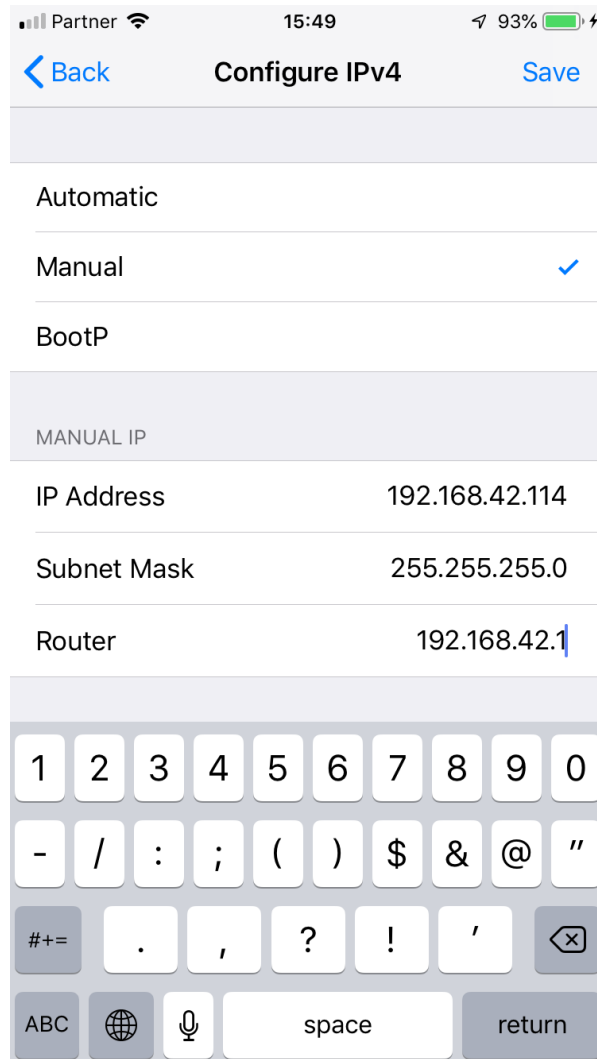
Partner 15:49 93%

Back Configure IPv4 Save

Automatic

Manual

BootP

MANUAL IP

IP Address 192.168.42.114

Subnet Mask 255.255.255.0

Router 192.168.42.1

1 2 3 4 5 6 7 8 9 0

- / : ; ( ) $ & @ "

#+= . , ? ! ' 

ABC space return